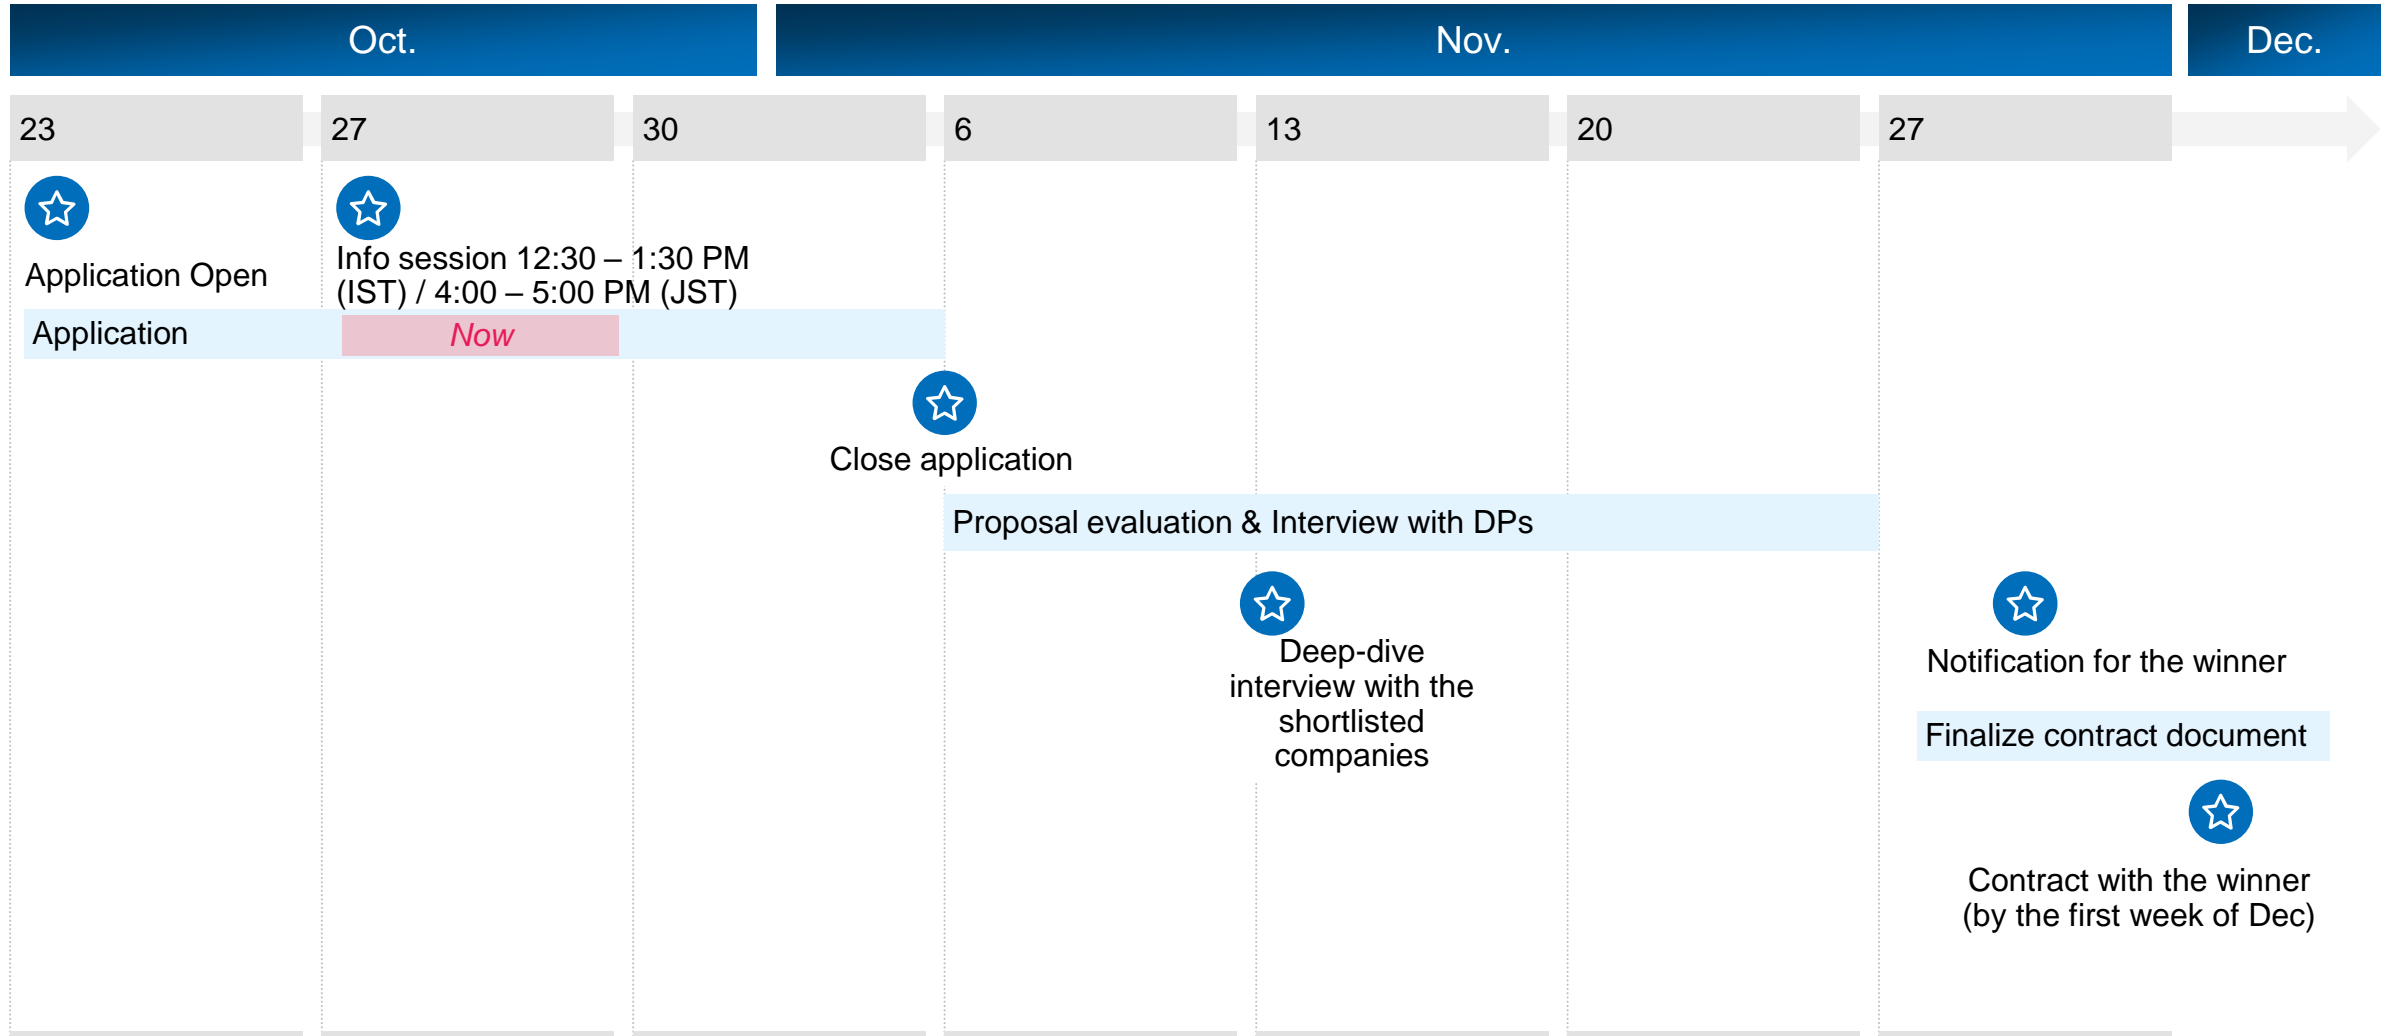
Oct.

Nov.

Dec.

23

27

30

6

13

20

27

Application Open

Info session 12:30 – 1:30 PM (IST) / 4:00 – 5:00 PM (JST)

Application

Now

Close application

Proposal evaluation & Interview with DPs

Deep-dive interview with the shortlisted companies

Notification for the winner

Finalize contract document

Contract with the winner (by the first week of Dec)